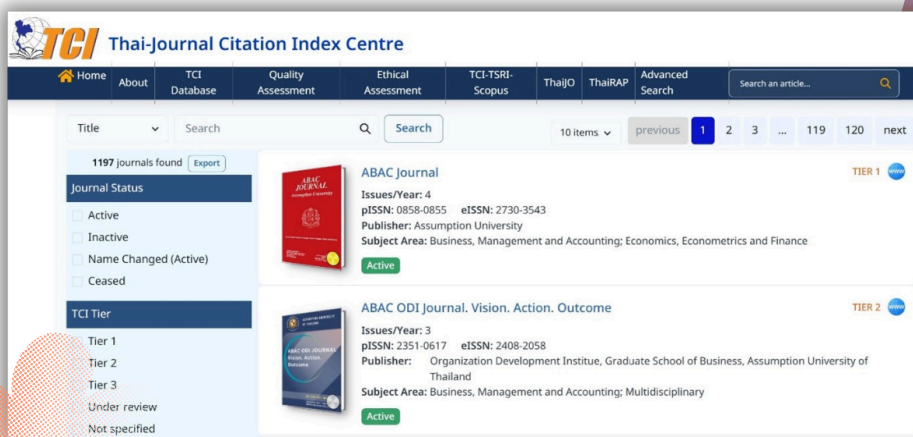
TCI Thai-Journal Citation Index Centre

Home About TCI Database Quality Assessment Ethical Assessment TCI-TSRI-Scopus ThaiJO ThaiRAP Advanced Search Search an article...

Title Search Search 10 items previous 1 2 3 ... 119 120 next

1197 journals found Export

Journal Status

Active

Inactive

Name Changed (Active)

Ceased

TCI Tier

Tier 1

Tier 2

Tier 3

Under review

Not specified

ABAC JOURNAL

ABAC Journal

TIER 1 www

Issues/Year: 4

pISSN: 0858-0855 eISSN: 2730-3543

Publisher: Assumption University

Subject Area: Business, Management and Accounting; Economics, Econometrics and Finance

Active

ABAC ODI JOURNAL Vision. Action. Outcome

ABAC ODI Journal. Vision. Action. Outcome

TIER 2 www

Issues/Year: 3

pISSN: 2351-0617 eISSN: 2408-2058

Publisher: Organization Development Institue, Graduate School of Business, Assumption University of Thailand

Subject Area: Business, Management and Accounting; Multidisciplinary

Active